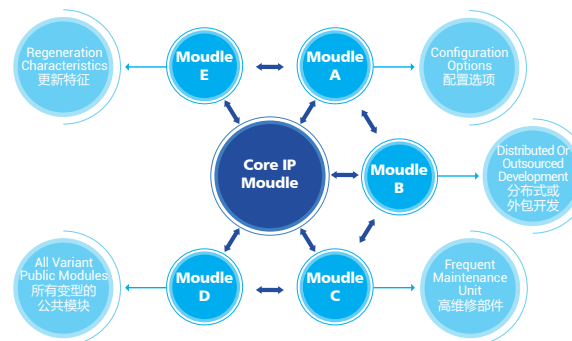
Regeneration Characteristics
更新特征

Moudle E

Moudle A

Configuration Options
配置选项

Core IP Moudle

Moudle B

Distributed Or Outsourced Development
分布式或外包开发

All Variant Public Modules
所有变型的公共模块

Moudle D

Moudle C

Frequent Maintenance Unit
高维修部件